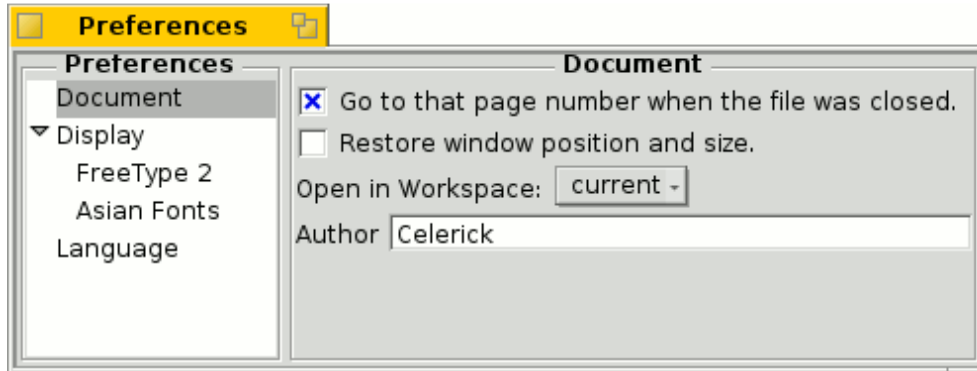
Preferences

Preferences

Document

Display

FreeType 2

Asian Fonts

Language

Document

Go to that page number when the file was closed.

Restore window position and size.

Open in Workspace: current

Author Celerick